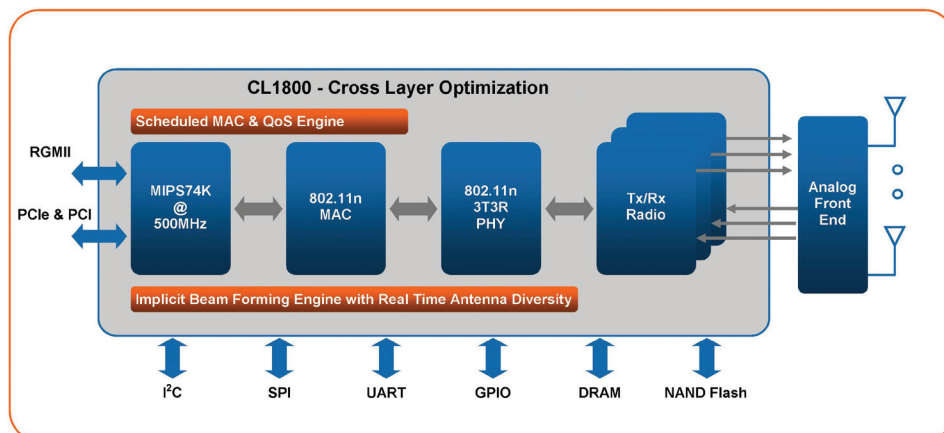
CL1800 - Cross Layer Optimization

Scheduled MAC & QoS Engine

RGMII

PCIe & PCI

MIPS74K @ 500MHz

802.11n MAC

802.11n 3T3R PHY

Tx/Rx Radio

Analog Front End

Implicit Beam Forming Engine with Real Time Antenna Diversity

I$^2$C

SPI

UART

GPIO

DRAM

NAND Flash